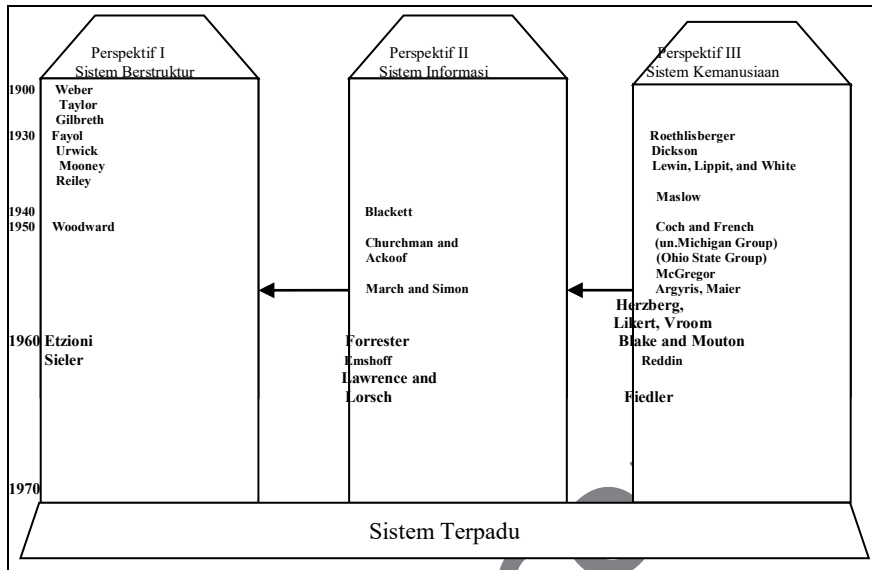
Perspektif I
Sistem Berstruktur

Perspektif II
Sistem Informasi

Perspektif III
Sistem Kemanusiaan

1900 Weber
Taylor
Gilbreth
1930 Fayol
Urwick
Mooney
Reiley

1940
1950 Woodward

1960 Etzioni
Sieler

1970

Blackett

Churchman and Ackoof

March and Simon

Forrester
Emshoff
Lawrence and Lorsch

Roethlisberger
Dickson
Lewin, Lippit, and White

Maslow

Coch and French
(un.Michigan Group)
(Ohio State Group)
McGregor
Argyris, Maier
Herzberg,
Likert, Vroom
Blake and Mouton
Reddin

Fiedler

Sistem Terpadu